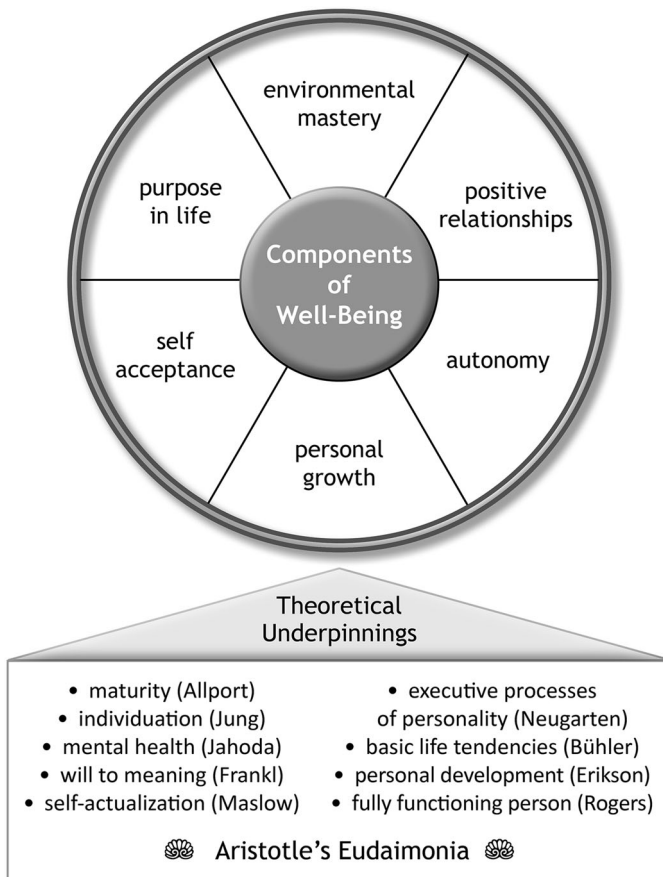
environmental mastery

positive relationships

autonomy

personal growth

self acceptance

purpose in life

Components of Well-Being

Theoretical Underpinnings

• maturity (Allport)
• individuation (Jung)
• mental health (Jahoda)
• will to meaning (Frankl)
• self-actualization (Maslow)

• executive processes of personality (Neugarten)
• basic life tendencies (Bühler)
• personal development (Erikson)
• fully functioning person (Rogers)

Aristotle's Eudaimonia